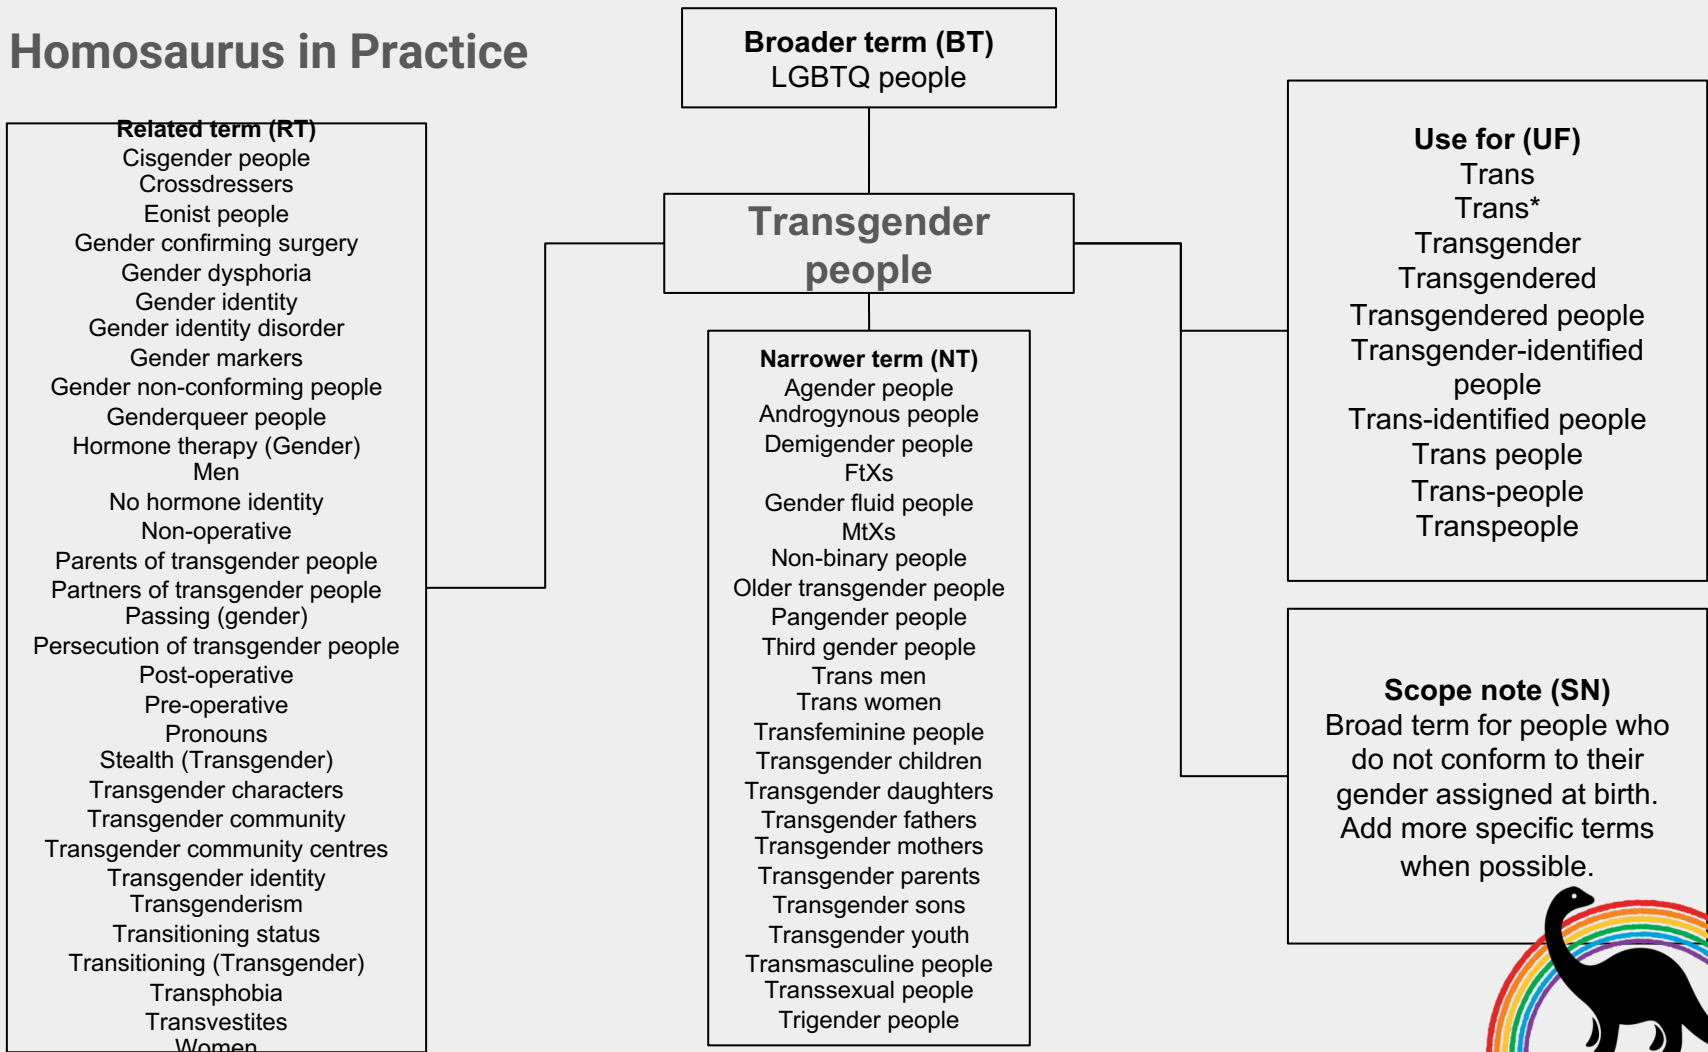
Homosaurus in Practice

Broader term (BT)
LGBTQ people

Related term (RT)
Cisgender people
Crossdressers
Eonist people
Gender confirming surgery
Gender dysphoria
Gender identity
Gender identity disorder
Gender markers
Gender non-conforming people
Genderqueer people
Hormone therapy (Gender)
Men
No hormone identity
Non-operative
Parents of transgender people
Partners of transgender people
Passing (gender)
Persecution of transgender people
Post-operative
Pre-operative
Pronouns
Stealth (Transgender)
Transgender characters
Transgender community
Transgender community centres
Transgender identity
Transgenderism
Transitioning status
Transitioning (Transgender)
Transphobia
Transvestites
Women

Transgender people

Narrower term (NT)
Agender people
Androgynous people
Demigender people
FtXs
Gender fluid people
MtXs
Non-binary people
Older transgender people
Pangender people
Third gender people
Trans men
Trans women
Transfeminine people
Transgender children
Transgender daughters
Transgender fathers
Transgender mothers
Transgender parents
Transgender sons
Transgender youth
Transmasculine people
Transsexual people
Trigender people

Use for (UF)
Trans
Trans*
Transgender
Transgendered
Transgendered people
Transgender-identified people
Trans-identified people
Trans people
Trans-people
Transpeople

Scope note (SN)
Broad term for people who do not conform to their gender assigned at birth. Add more specific terms when possible.